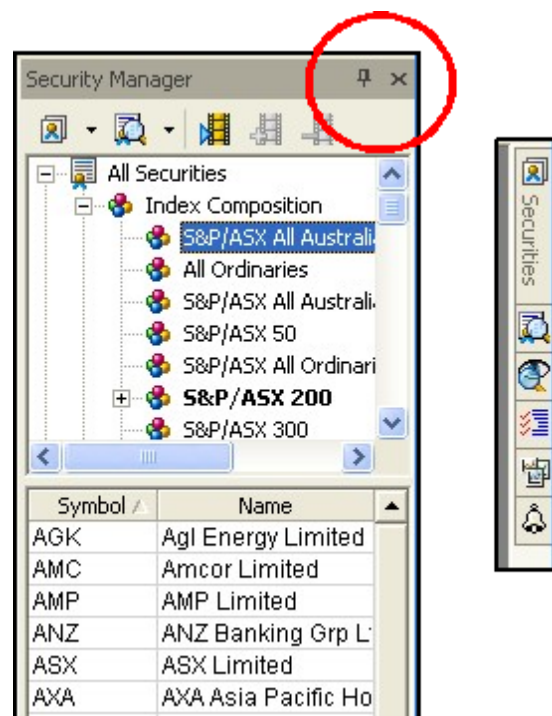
Security Manager

All Securities
Index Composition
S&P/ASX All Australi
All Ordinaries
S&P/ASX All Australi
S&P/ASX 50
S&P/ASX All Ordinari
S&P/ASX 200
S&P/ASX 300

| Symbol | Name |
|---|---|
| AGK | Agl Energy Limited |
| AMC | Amcor Limited |
| AMP | AMP Limited |
| ANZ | ANZ Banking Grp L |
| ASX | ASX Limited |
| AXA | AXA Asia Pacific Ho |

Securities